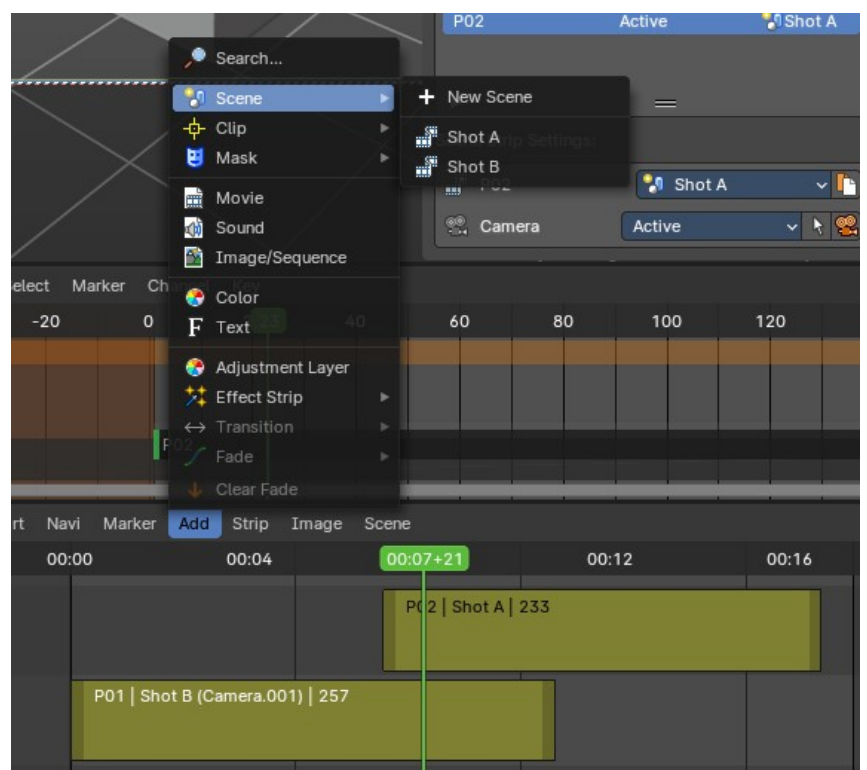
P02 Active Shot A

Search...
Scene
Clip
Mask
Movie
Sound
Image/Sequence
Color
Text
Adjustment Layer
Effect Strip
Transition
Fade
Clear Fade

New Scene
Shot A
Shot B

Shot A
Camera
Active

elect Marker Ch

-20 0 40 60 80 100 120

rt Navi Marker Add Strip Image Scene

00:00 00:04 00:07+21 00:12 00:16

P02 | Shot A | 233

P01 | Shot B (Camera.001) | 257